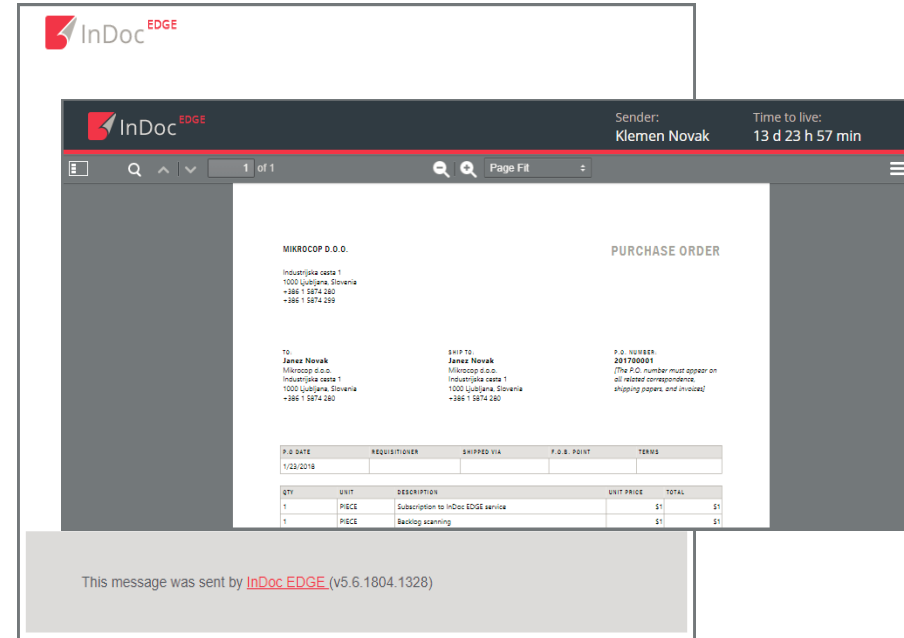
InDoc EDGE

InDoc EDGE

Sender:
Klemen Novak

Time to live:
13 d 23 h 57 min

1 of 1

Page Fit

MIKROCOP D.O.O.

PURCHASE ORDER

Industrijska cesta 1
1000 Ljubljana, Slovenia
+386 1 5874 280
+386 1 5874 299

TO:
Janez Novak
Mikrocop d.o.o.
Industrijska cesta 1
1000 Ljubljana, Slovenia
+386 1 5874 280

SHIP TO:
Janez Novak
Mikrocop d.o.o.
Industrijska cesta 1
1000 Ljubljana, Slovenia
+386 1 5874 280

P.O. NUMBER
201700001
[The P.O. number must appear on all related correspondence, shipping papers, and invoices]

| P.O DATE | REQUISITIONER | SHIPPED VIA | F.O.B. POINT | TERMS |
|---|---|---|---|---|
| 1/23/2018 | | | | |

| QTY | UNIT | DESCRIPTION | UNIT PRICE | TOTAL |
|---|---|---|---|---|
| 1 | PIECE | Subscription to InDoc EDGE service | $1 | $1 |
| 1 | PIECE | Backlog scanning | $1 | $1 |

This message was sent by InDoc EDGE (v5.6.1804.1328)